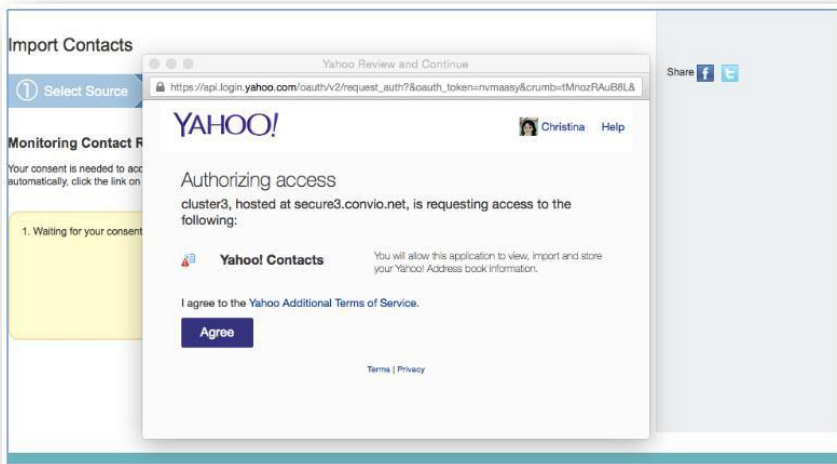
Import Contacts

① Select Source

Monitoring Contact R

Your consent is needed to acc automatically, click the link on

1. Waiting for your consent

Share

Yahoo Review and Continue

https://api.login.yahoo.com/oauth/v2/request_auth?&oauth_token=nvmaasy&crumb=tMnozRAuB8L&

YAHOO!

Christina Help

Authorizing access

cluster3, hosted at secure3.convio.net, is requesting access to the following:

Yahoo! Contacts

You will allow this application to view, import and store your Yahoo! Address book information.

I agree to the Yahoo Additional Terms of Service.

Agree

Terms | Privacy